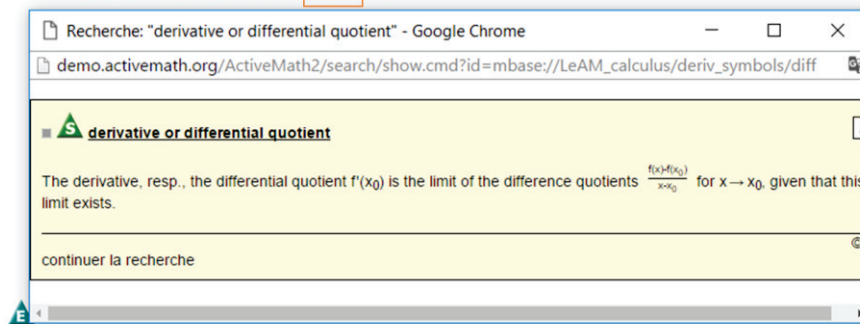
Recherche: "derivative or differential quotient" - Google Chrome

demo.activemath.org/ActiveMath2/search/show.cmd?id=mbase://LeAM_calculus/deriv_symbols/diff

S derivative or differential quotient

The derivative, resp., the differential quotient $f'(x_0)$ is the limit of the difference quotients $\frac{f(x)-f(x_0)}{x-x_0}$ for $x \to x_0$, given that thi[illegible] limit exists.

continuer la recherche

E